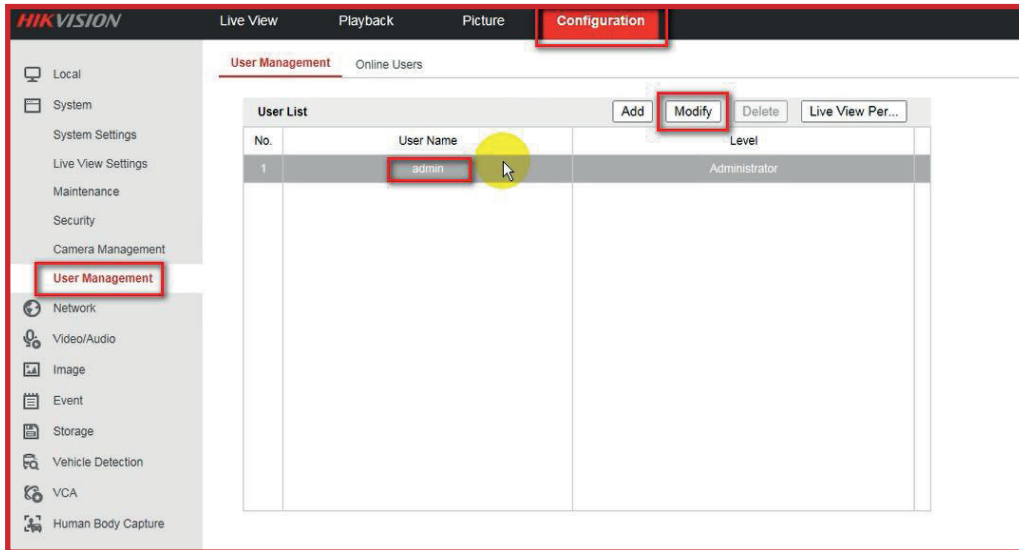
HIKVISION Live View Playback Picture Configuration

Local
System
System Settings
Live View Settings
Maintenance
Security
Camera Management
User Management
Network
Video/Audio
Image
Event
Storage
Vehicle Detection
VCA
Human Body Capture

User Management Online Users

User List
Add Modify Delete Live View Per...

| No. | User Name | Level |
|---|---|---|
| 1 | admin | Administrator |